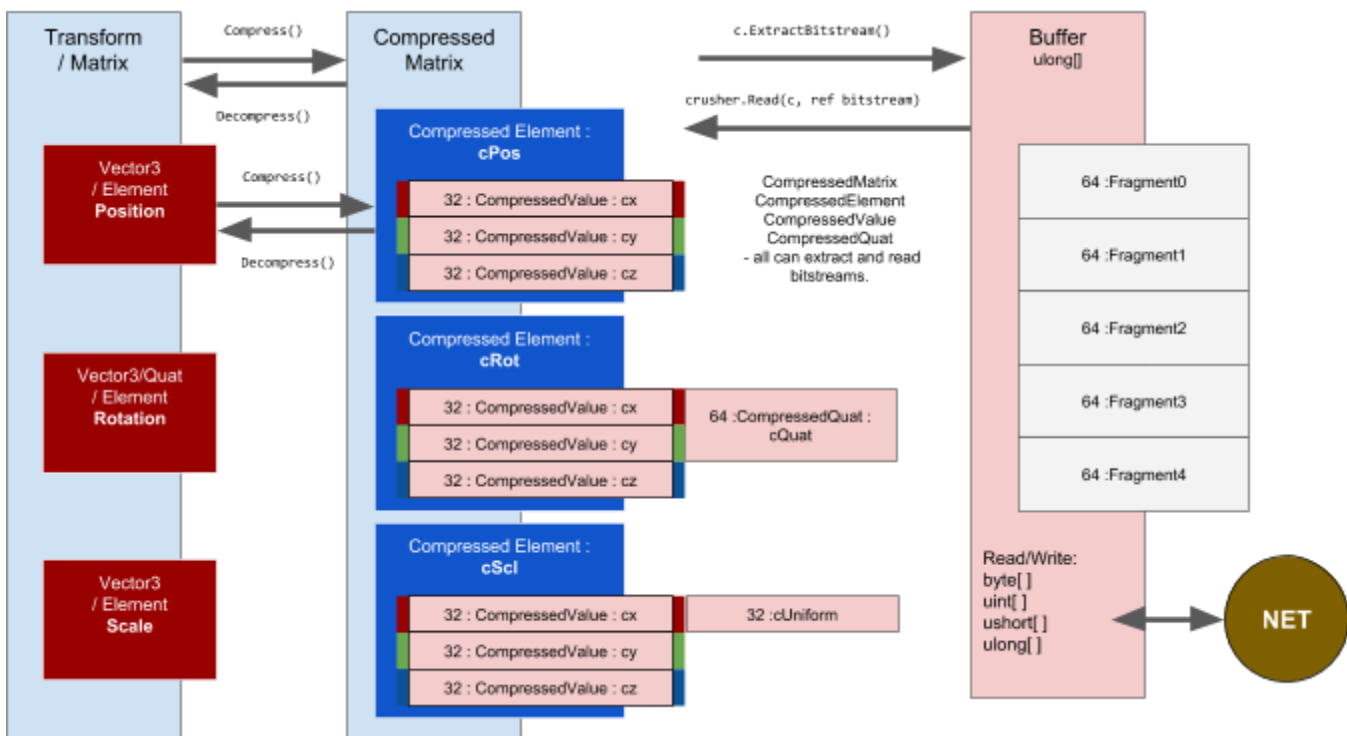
Transform / Matrix

Compress()

Decompress()

Compressed Matrix

c.ExtractBitstream()

crusher.Read(c, ref bitstream)

Buffer
ulong[]

Vector3 / Element
**Position**

Compress()

Decompress()

Compressed Element :
**cPos**

32 : CompressedValue : cx
32 : CompressedValue : cy
32 : CompressedValue : cz

CompressedMatrix
CompressedElement
CompressedValue
CompressedQuat
- all can extract and read bitstreams.

64 :Fragment0
64 :Fragment1
64 :Fragment2
64 :Fragment3
64 :Fragment4

Vector3/Quat / Element
**Rotation**

Compressed Element :
**cRot**

32 : CompressedValue : cx
32 : CompressedValue : cy
32 : CompressedValue : cz

64 :CompressedQuat : cQuat

Vector3 / Element
**Scale**

Compressed Element :
**cScl**

32 : CompressedValue : cx
32 : CompressedValue : cy
32 : CompressedValue : cz

32 :cUniform

Read/Write:
byte[ ]
uint[ ]
ushort[ ]
ulong[ ]

NET